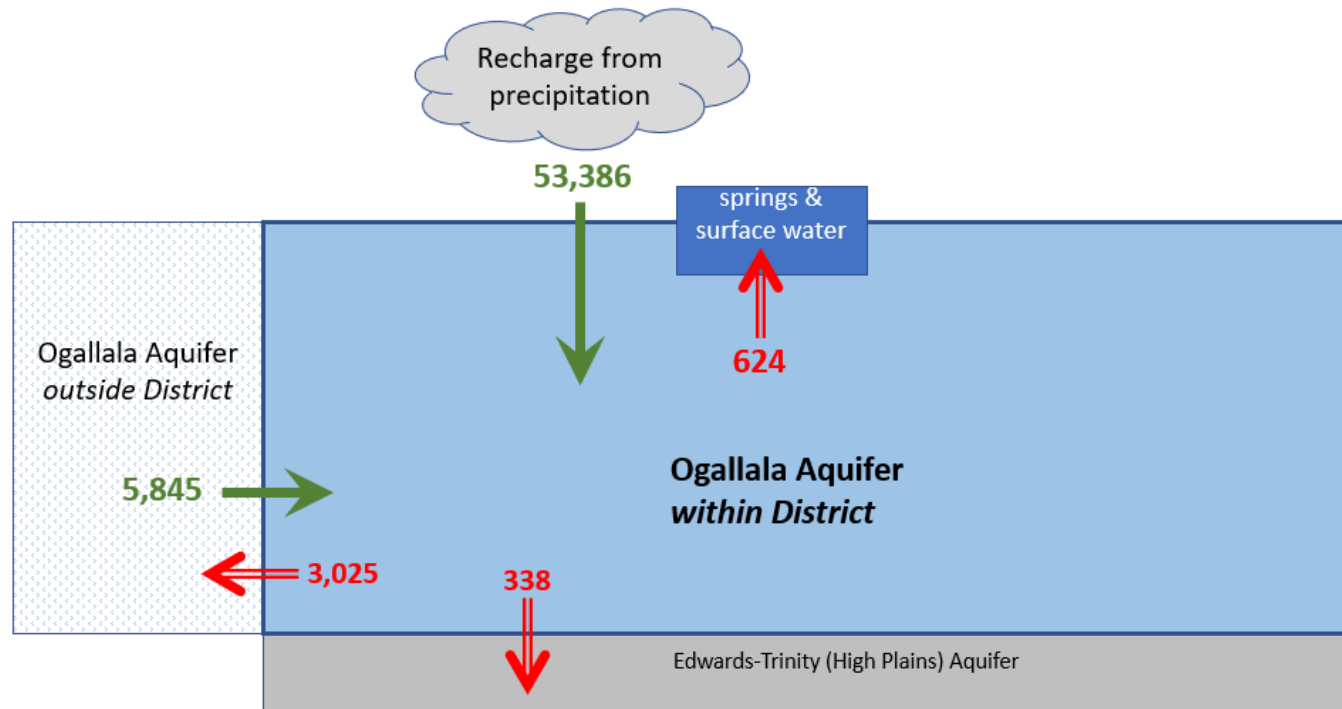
Recharge from precipitation

53,386

springs & surface water

624

Ogallala Aquifer *outside District*

5,845

**Ogallala Aquifer *within District***

3,025

338

Edwards-Trinity (High Plains) Aquifer